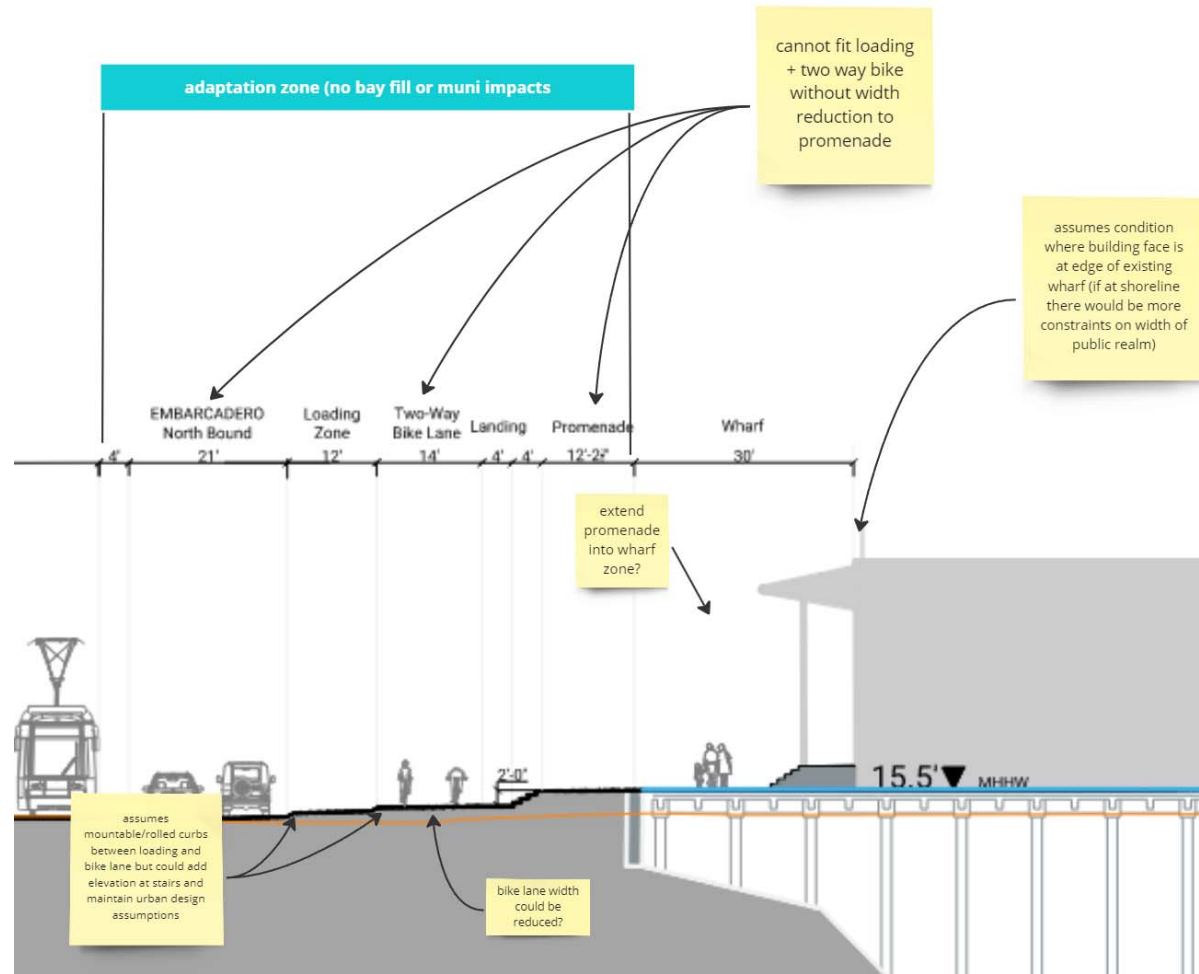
adaptation zone (no bay fill or muni impacts

cannot fit loading + two way bike without width reduction to promenade

assumes condition where building face is at edge of existing wharf (if at shoreline there would be more constraints on width of public realm)

EMBARCADERO North Bound

Loading Zone

Two-Way Bike Lane

Landing

Promenade

Wharf

4'

21'

12'

14'

4'

4'

12'-22'

30'

extend promenade into wharf zone?

2'-0"

15.5' MHHW

assumes mountable/rolled curbs between loading and bike lane but could add elevation at stairs and maintain urban design assumptions

bike lane width could be reduced?